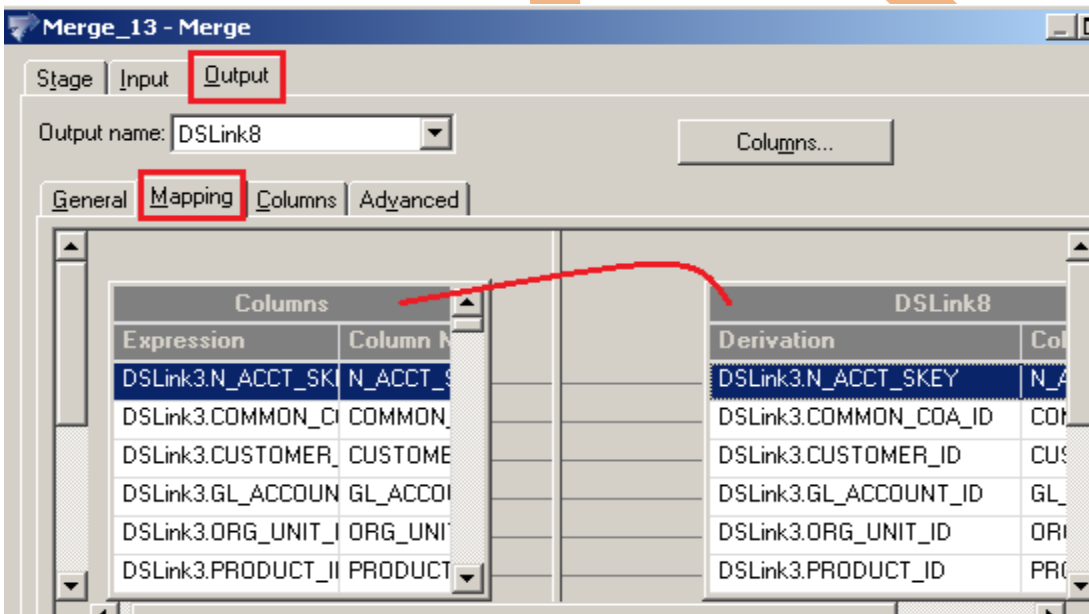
Merge_13 - Merge

Stage | Input | Output

Output name: DSLink8

Columns...

General | Mapping | Columns | Advanced

| Columns | |
|---|---|
| Expression | Column N |
| DSLink3.N_ACCT_SK | N_ACCT_S |
| DSLink3.COMMON_C | COMMON_ |
| DSLink3.CUSTOMER_ | CUSTOME |
| DSLink3.GL_ACCOUN | GL_ACCO |
| DSLink3.ORG_UNIT_I | ORG_UNIT |
| DSLink3.PRODUCT_II | PRODUCT |

| DSLink8 | |
|---|---|
| Derivation | Col |
| DSLink3.N_ACCT_SKEY | N_A |
| DSLink3.COMMON_COA_ID | CON |
| DSLink3.CUSTOMER_ID | CUS |
| DSLink3.GL_ACCOUNT_ID | GL_ |
| DSLink3.ORG_UNIT_ID | ORI |
| DSLink3.PRODUCT_ID | PRO |